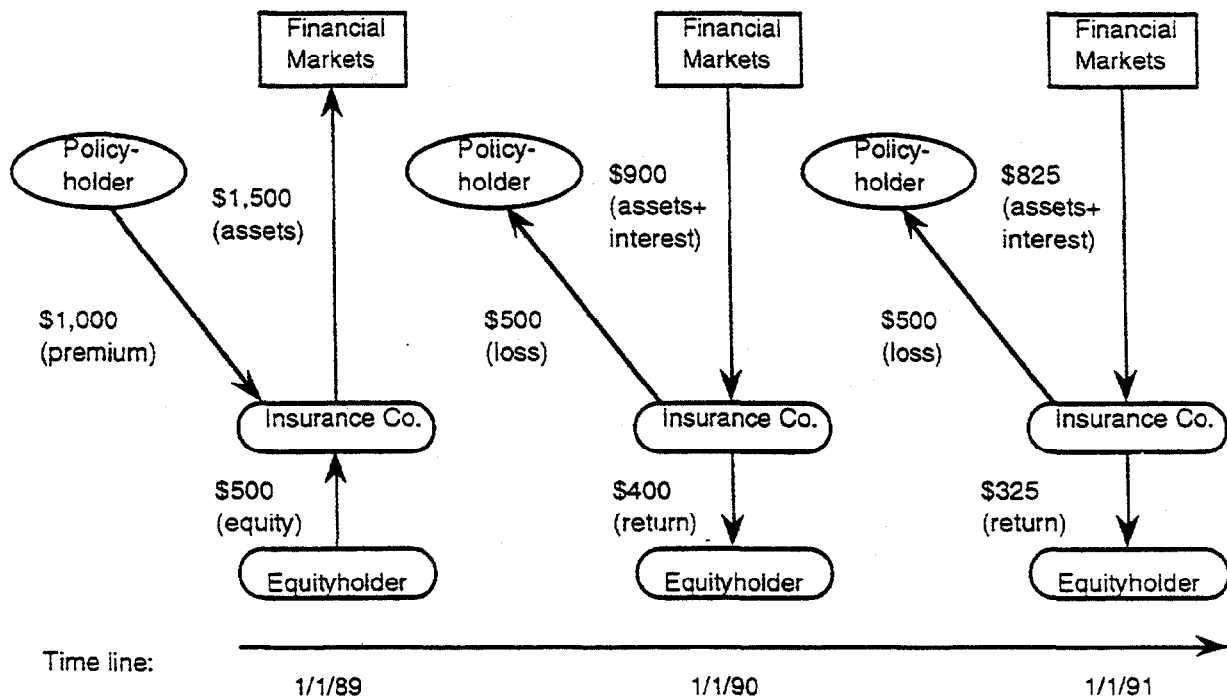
Financial Markets

Policy-holder

$1,500 (assets)

$1,000 (premium)

Insurance Co.

$500 (equity)

Equityholder

Financial Markets

Policy-holder

$900 (assets+ interest)

$500 (loss)

Insurance Co.

$400 (return)

Equityholder

Financial Markets

Policy-holder

$825 (assets+ interest)

$500 (loss)

Insurance Co.

$325 (return)

Equityholder

Time line:

1/1/89

1/1/90

1/1/91